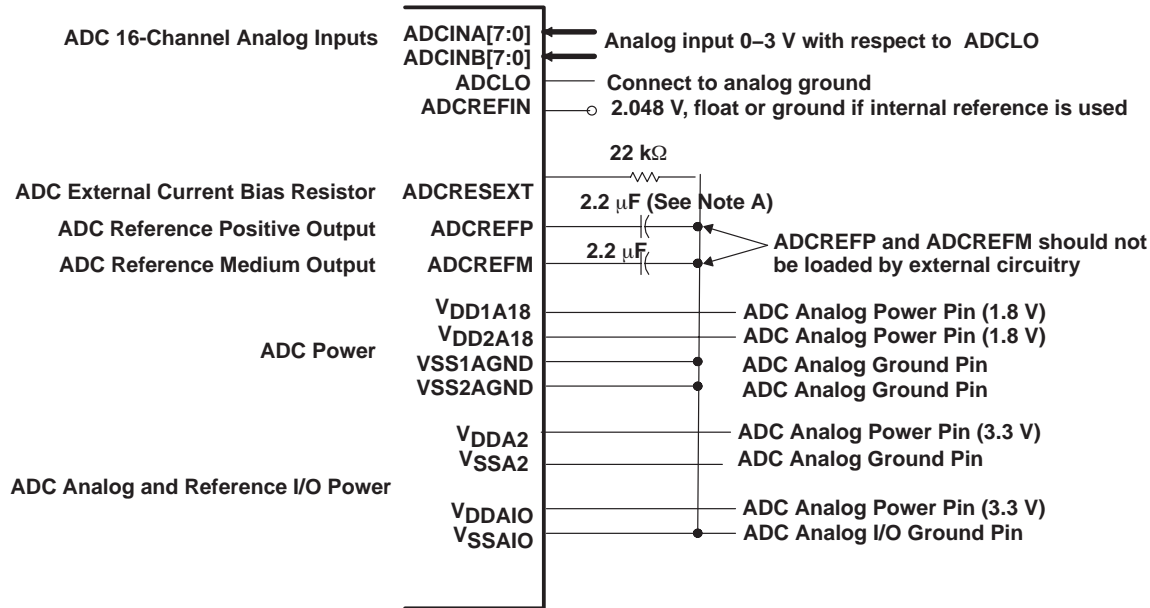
ADC 16-Channel Analog Inputs

ADCINA[7:0]
ADCINB[7:0]
ADCLO
ADCREFIN

Analog input 0–3 V with respect to ADCLO
Connect to analog ground
2.048 V, float or ground if internal reference is used

22 k$\Omega$

ADC External Current Bias Resistor
ADC Reference Positive Output
ADC Reference Medium Output

ADCRESEXT
ADCREFP
ADCREFM

2.2 $\mu$F (See Note A)
2.2 $\mu$F

ADCREFP and ADCREFM should not be loaded by external circuitry

ADC Power

$V_{DD1A18}$
$V_{DD2A18}$
VSS1AGND
VSS2AGND

ADC Analog Power Pin (1.8 V)
ADC Analog Power Pin (1.8 V)
ADC Analog Ground Pin
ADC Analog Ground Pin

ADC Analog and Reference I/O Power

$V_{DDA2}$
$V_{SSA2}$

ADC Analog Power Pin (3.3 V)
ADC Analog Ground Pin

$V_{DDAIO}$
$V_{SSAIO}$

ADC Analog Power Pin (3.3 V)
ADC Analog I/O Ground Pin